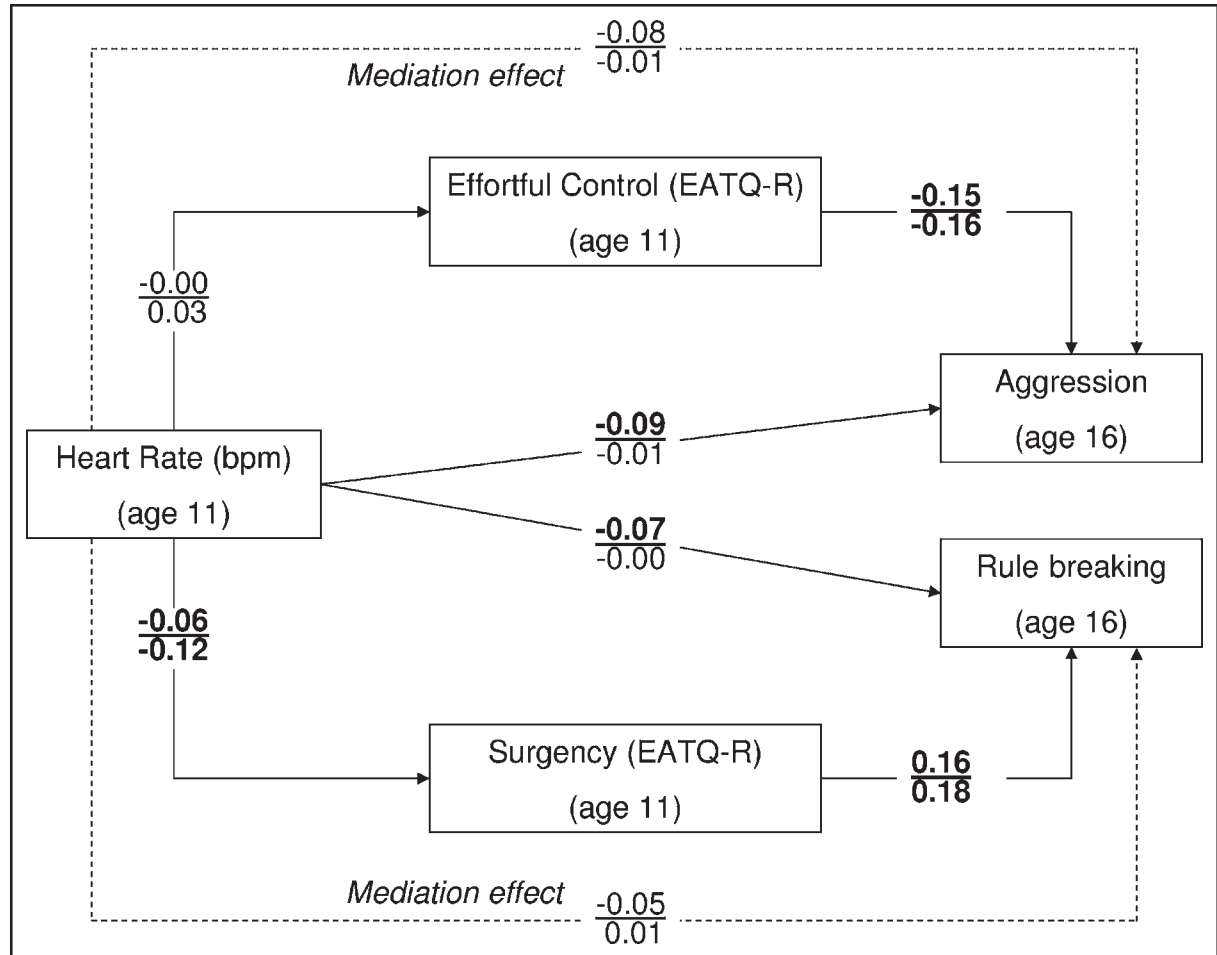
Mediation effect $\frac{-0.08}{-0.01}$

Effortful Control (EATQ-R)
(age 11)

$\frac{-0.15}{-0.16}$

$\frac{-0.00}{0.03}$

Aggression
(age 16)

Heart Rate (bpm)
(age 11)

$\frac{-0.09}{-0.01}$

$\frac{-0.07}{-0.00}$

Rule breaking
(age 16)

$\frac{-0.06}{-0.12}$

Surgency (EATQ-R)
(age 11)

$\frac{0.16}{0.18}$

Mediation effect $\frac{-0.05}{0.01}$